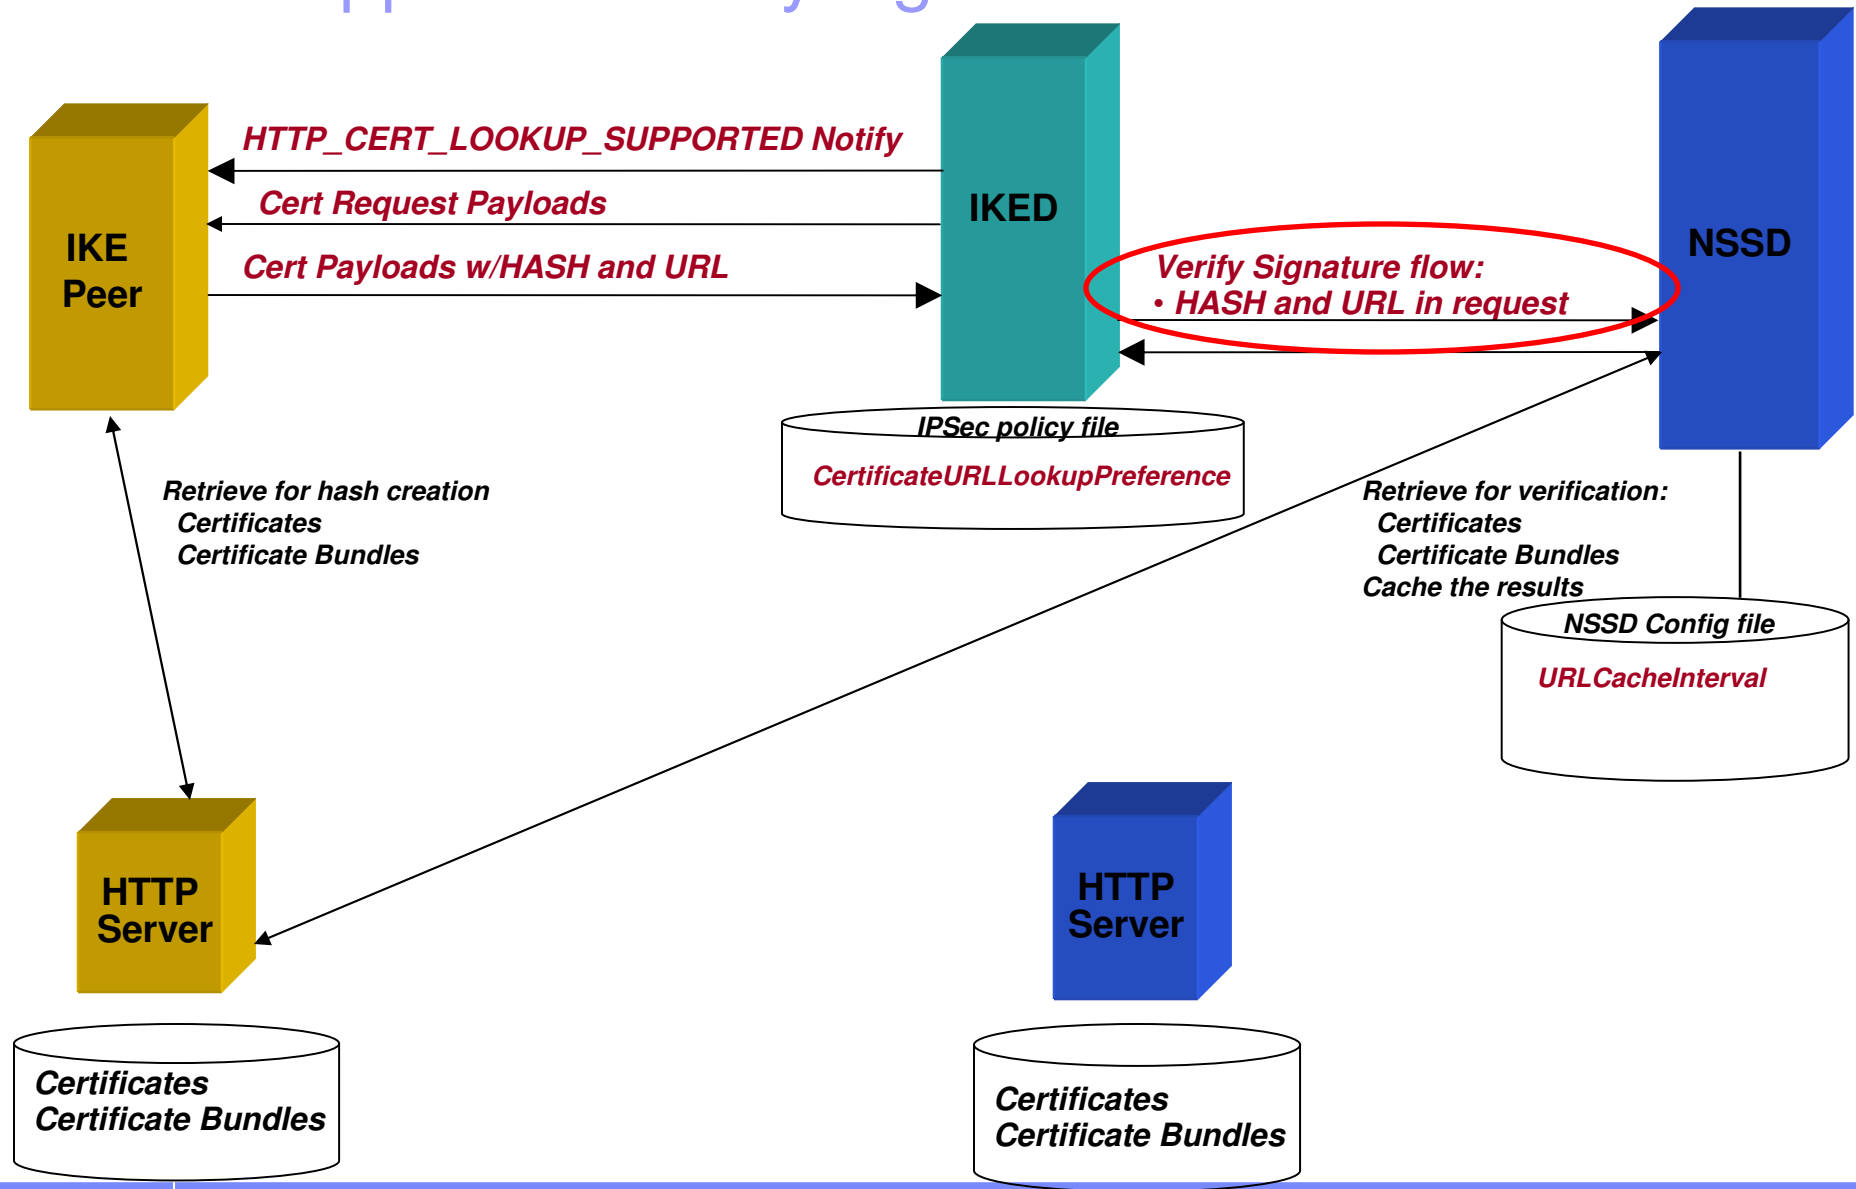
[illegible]

IKE Peer

HTTP_CERT_LOOKUP_SUPPORTED Notify

Cert Request Payloads

Cert Payloads w/HASH and URL

IKED

NSSD

Verify Signature flow:
• HASH and URL in request

IPSec policy file

CertificateURLLookupPreference

Retrieve for hash creation
Certificates
Certificate Bundles

Retrieve for verification:
Certificates
Certificate Bundles
Cache the results

NSSD Config file

URLCacheInterval

HTTP Server

Certificates
Certificate Bundles

HTTP Server

Certificates
Certificate Bundles